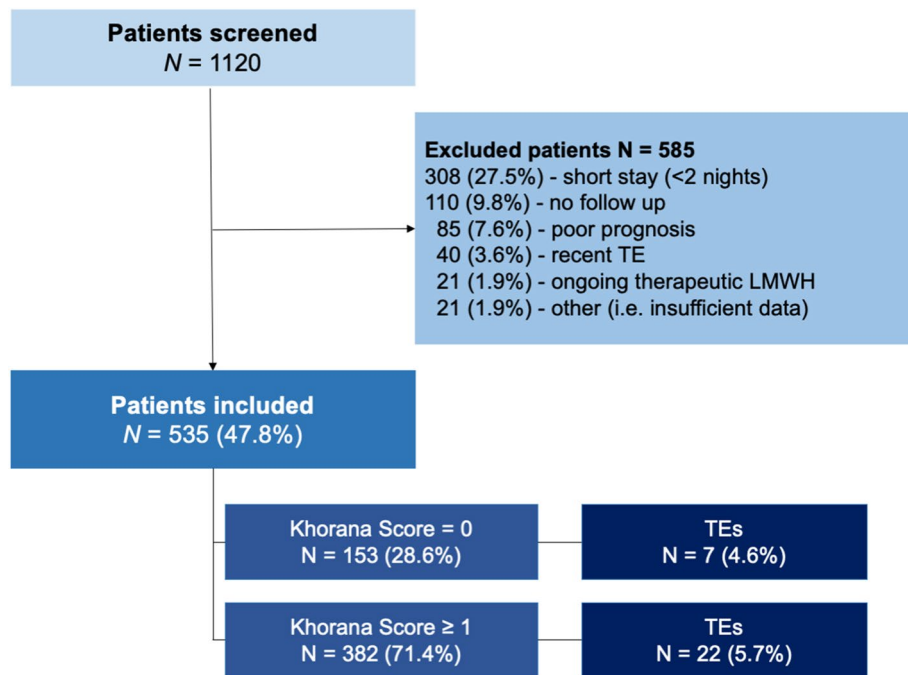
Patients screened
$N$ = 1120

Excluded patients N = 585
308 (27.5%) - short stay (<2 nights)
110 (9.8%) - no follow up
85 (7.6%) - poor prognosis
40 (3.6%) - recent TE
21 (1.9%) - ongoing therapeutic LMWH
21 (1.9%) - other (i.e. insufficient data)

Patients included
$N$ = 535 (47.8%)

Khorana Score = 0
N = 153 (28.6%)

TEs
N = 7 (4.6%)

Khorana Score ≥ 1
N = 382 (71.4%)

TEs
N = 22 (5.7%)